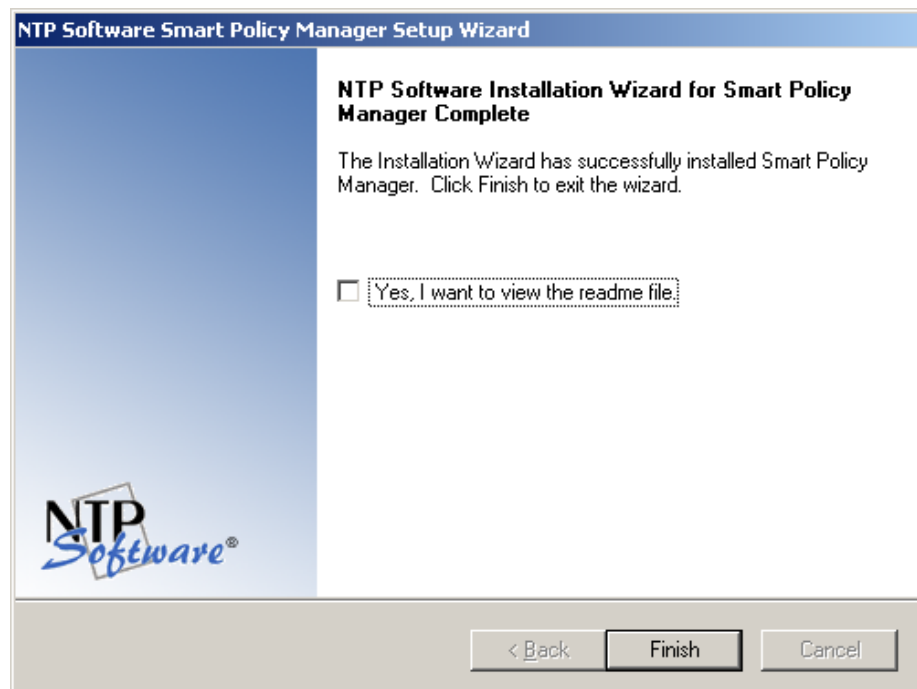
NTP Software Smart Policy Manager Setup Wizard

NTP Software Installation Wizard for Smart Policy Manager Complete

The Installation Wizard has successfully installed Smart Policy Manager. Click Finish to exit the wizard.

Yes, I want to view the readme file.

NTP Software®

< Back

Finish

Cancel